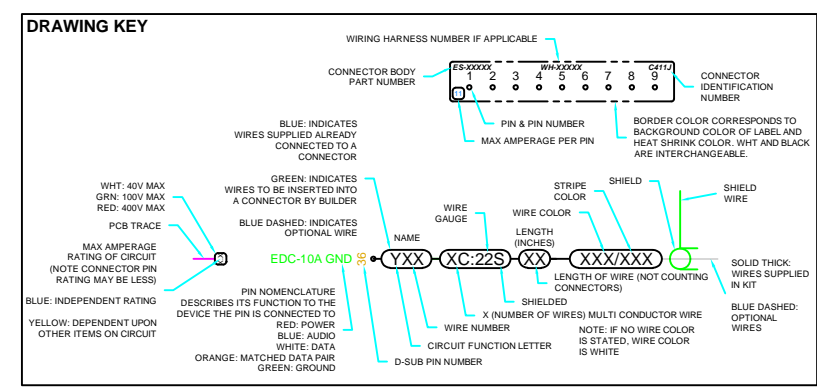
DRAWING KEY

WIRING HARNESS NUMBER IF APPLICABLE

CONNECTOR BODY PART NUMBER

ES-XXXXX
WH-XXXXX
C411J
1 2 3 4 5 6 7 8 9
11

CONNECTOR IDENTIFICATION NUMBER

PIN & PIN NUMBER

MAX AMPERAGE PER PIN

BORDER COLOR CORRESPONDS TO BACKGROUND COLOR OF LABEL AND HEAT SHRINK COLOR. WHT AND BLACK ARE INTERCHANGEABLE.

BLUE: INDICATES WIRES SUPPLIED ALREADY CONNECTED TO A CONNECTOR

GREEN: INDICATES WIRES TO BE INSERTED INTO A CONNECTOR BY BUILDER

BLUE DASHED: INDICATES OPTIONAL WIRE

WHT: 40V MAX
GRN: 100V MAX
RED: 400V MAX

PCB TRACE

MAX AMPERAGE RATING OF CIRCUIT (NOTE CONNECTOR PIN RATING MAY BE LESS)

BLUE: INDEPENDENT RATING

YELLOW: DEPENDENT UPON OTHER ITEMS ON CIRCUIT

3

NAME

EDC-10A GND 36 YXX XC:22S XX XXX/XXX

WIRE GAUGE

LENGTH (INCHES)

WIRE COLOR

STRIPE COLOR

SHIELD

SHIELD WIRE

SOLID THICK: WIRES SUPPLIED IN KIT

BLUE DASHED: OPTIONAL WIRES

LENGTH OF WIRE (NOT COUNTING CONNECTORS)

PIN NOMENCLATURE DESCRIBES ITS FUNCTION TO THE DEVICE THE PIN IS CONNECTED TO
RED: POWER
BLUE: AUDIO
WHITE: DATA
ORANGE: MATCHED DATA PAIR
GREEN: GROUND

SHIELDED

X (NUMBER OF WIRES) MULTI CONDUCTOR WIRE

WIRE NUMBER

CIRCUIT FUNCTION LETTER

NOTE: IF NO WIRE COLOR IS STATED, WIRE COLOR IS WHITE

D-SUB PIN NUMBER